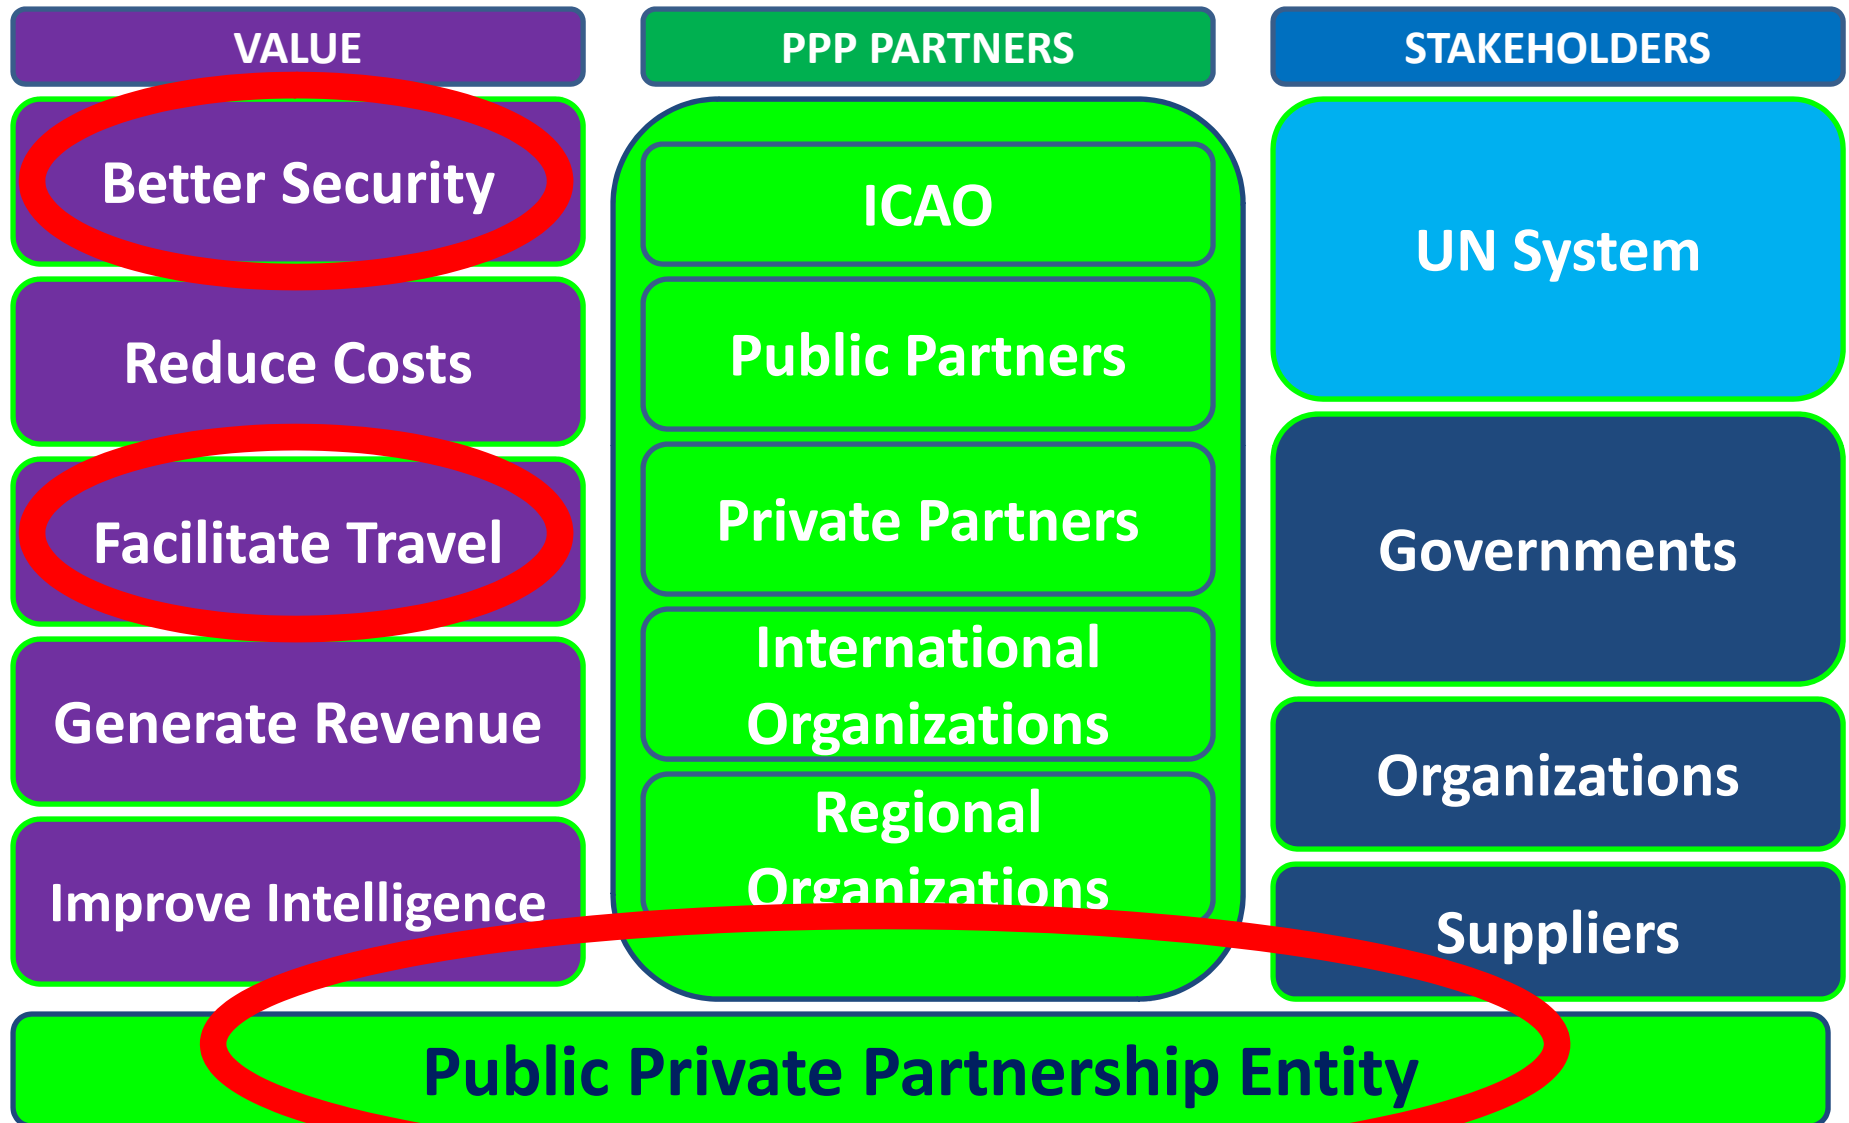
VALUE

Better Security

Reduce Costs

Facilitate Travel

Generate Revenue

Improve Intelligence

PPP PARTNERS

ICAO

Public Partners

Private Partners

International Organizations

Regional Organizations

STAKEHOLDERS

UN System

Governments

Organizations

Suppliers

Public Private Partnership Entity